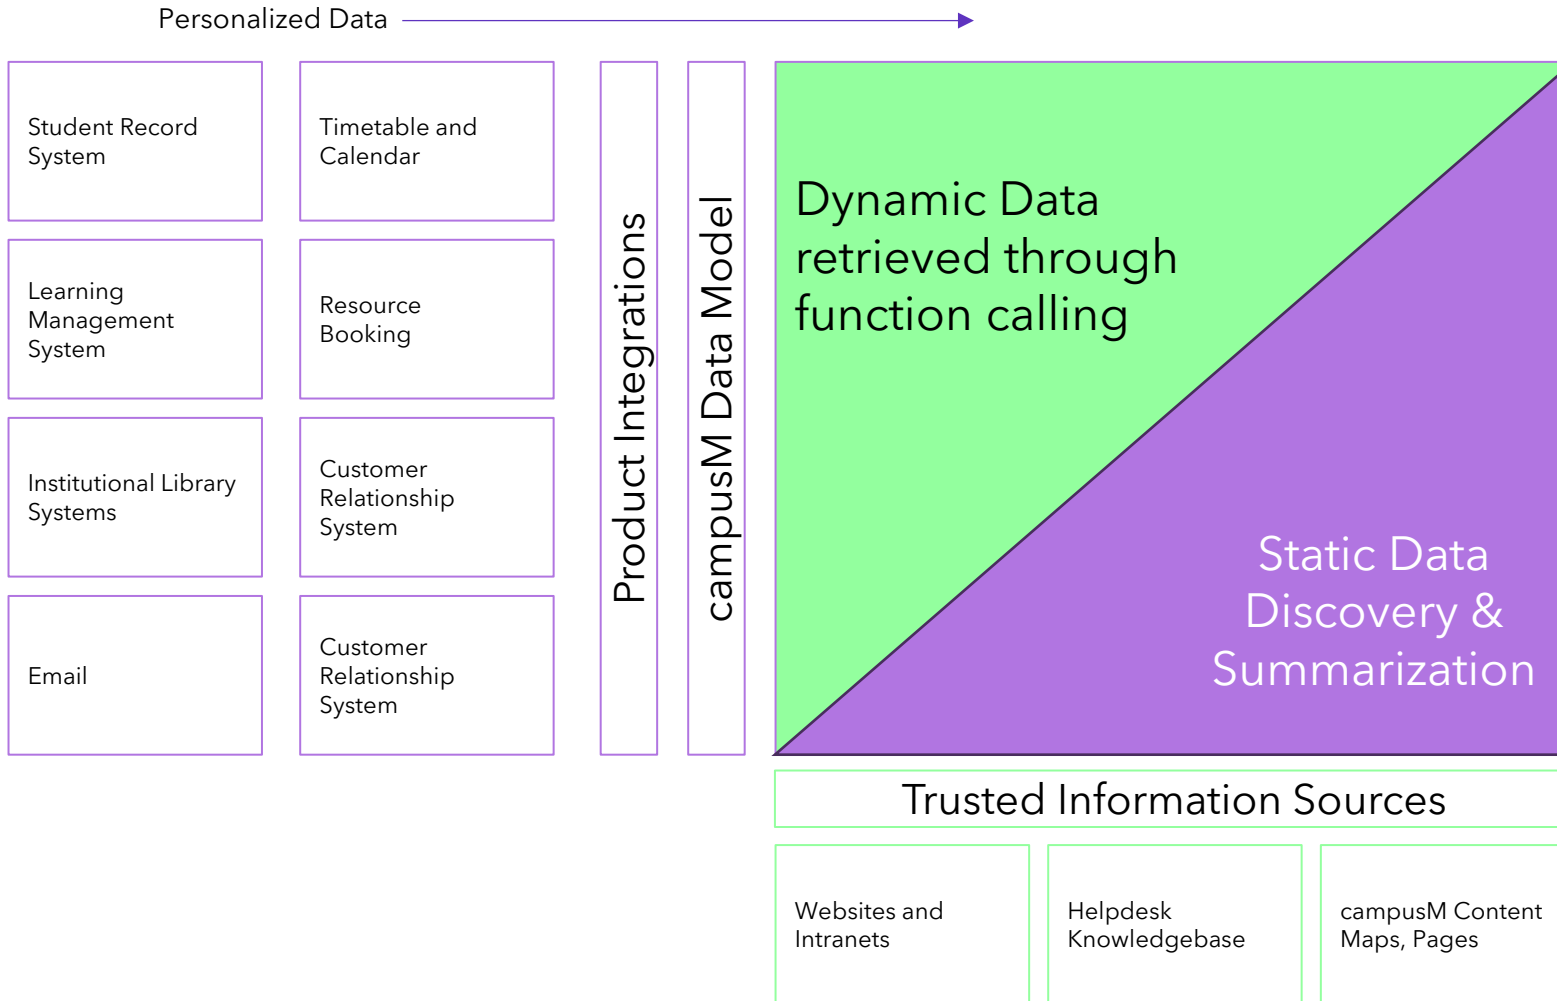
Personalized Data

Student Record System

Timetable and Calendar

Learning Management System

Resource Booking

Institutional Library Systems

Customer Relationship System

Email

Customer Relationship System

Product Integrations

campusM Data Model

Dynamic Data retrieved through function calling

Static Data Discovery & Summarization

Trusted Information Sources

Websites and Intranets

Helpdesk Knowledgebase

campusM Content Maps, Pages